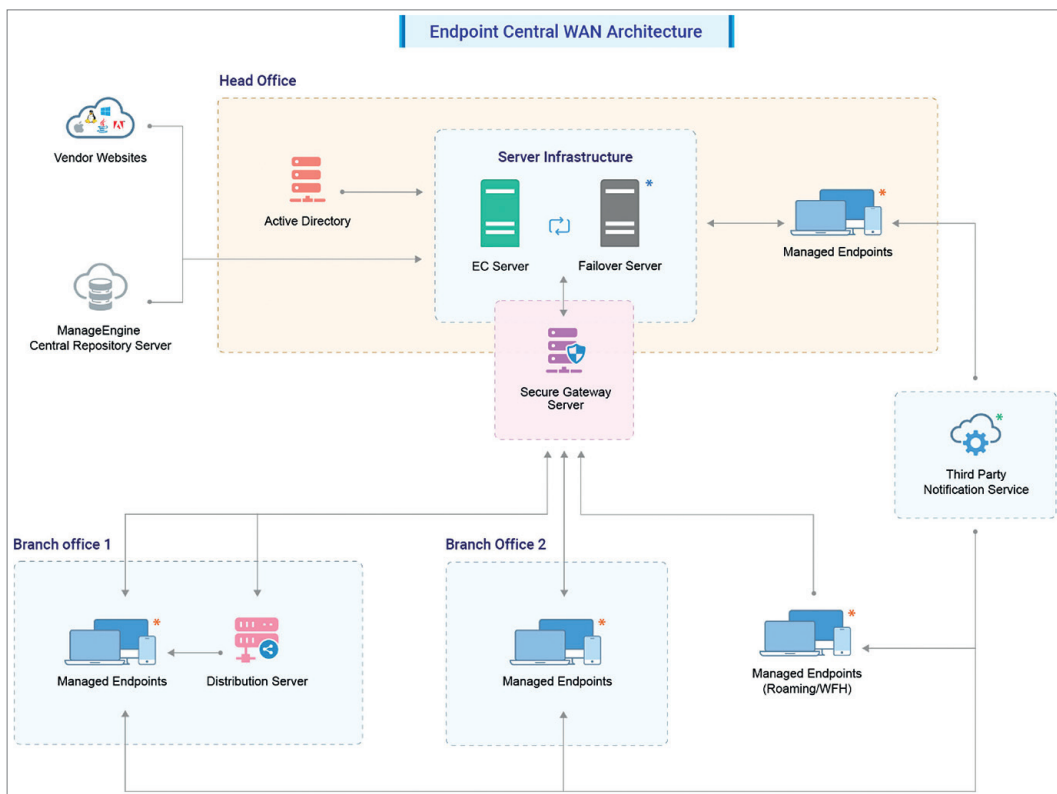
Endpoint Central WAN Architecture

Head Office

Vendor Websites

ManageEngine Central Repository Server

Active Directory

Server Infrastructure

EC Server

Failover Server

*

Managed Endpoints

*

Secure Gateway Server

Third Party Notification Service

*

Branch office 1

Managed Endpoints

*

Distribution Server

Branch Office 2

Managed Endpoints

*

Managed Endpoints (Roaming/WFH)

*